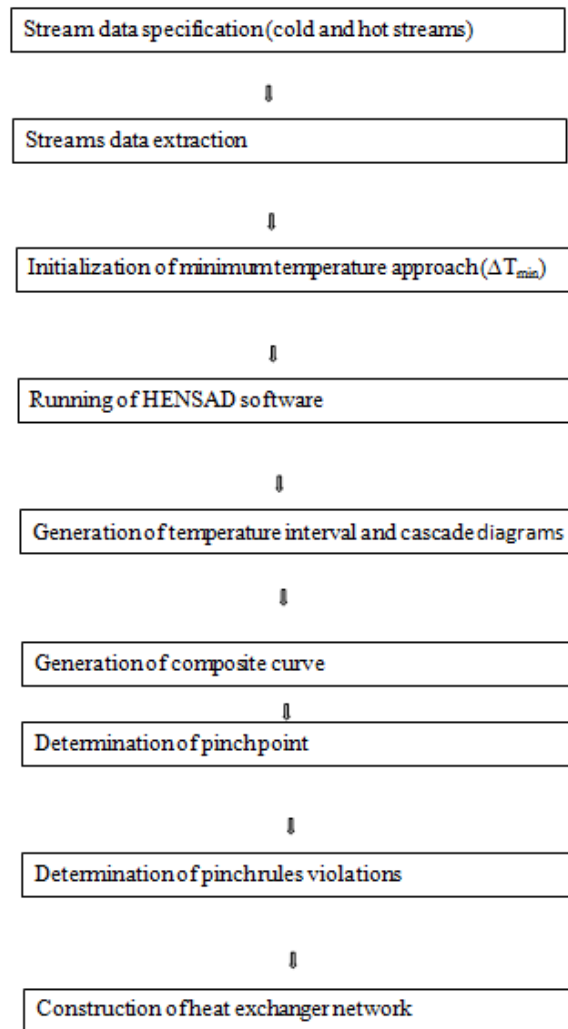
Stream data specification (cold and hot streams)

Streams data extraction

Initialization of minimum temperature approach ($\Delta T_{min}$)

Running of HENSAD software

Generation of temperature interval and cascade diagrams

Generation of composite curve

Determination of pinch point

Determination of pinch rules violations

Construction of heat exchanger network